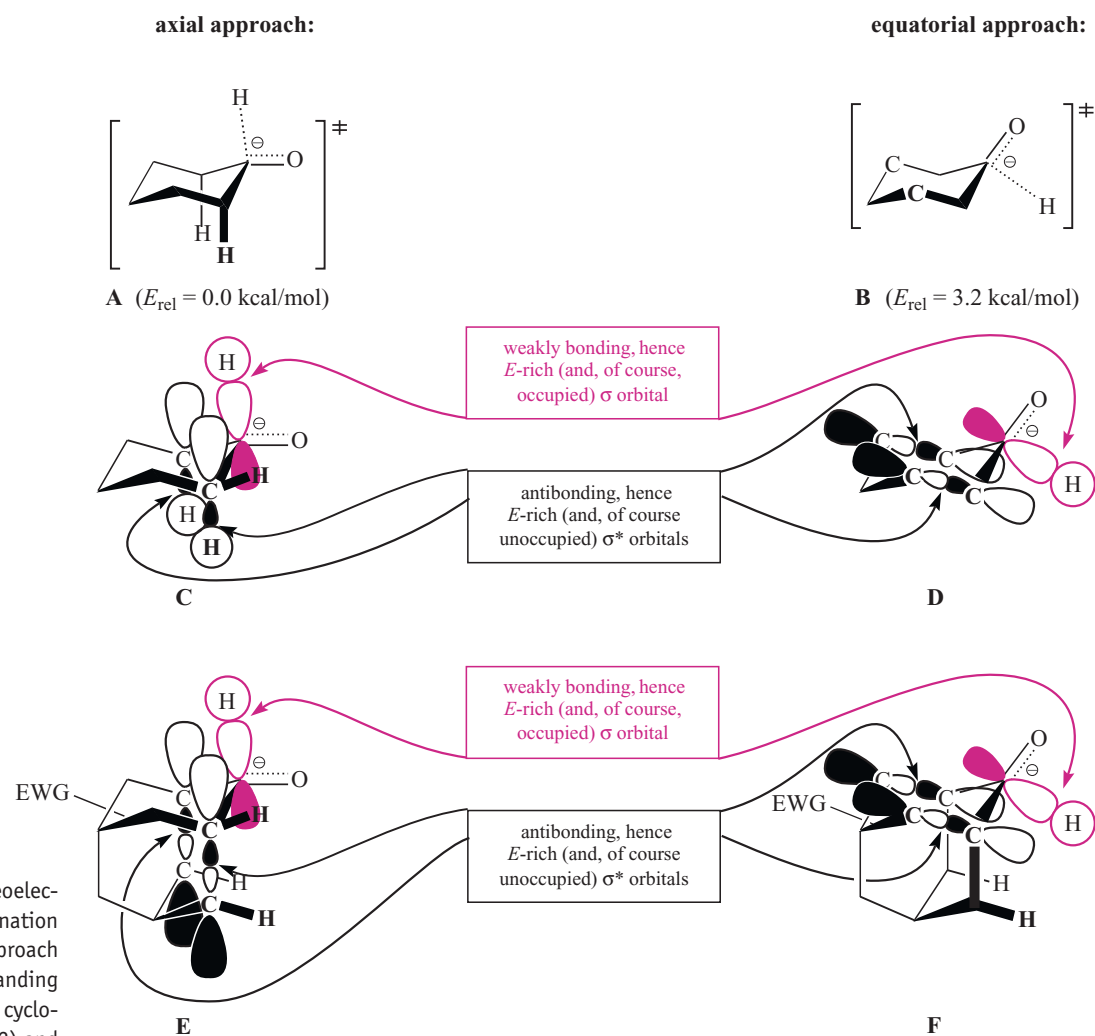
axial approach:

equatorial approach:

H
$\ominus$
O
H
H
$\ddagger$

O
C
C
$\ominus$
H
$\ddagger$

**A** ($E_{rel}$ = 0.0 kcal/mol)

**B** ($E_{rel}$ = 3.2 kcal/mol)

weakly bonding, hence *E*-rich (and, of course, occupied) σ orbital

H
$\ominus$
O
C
C
H
H
H

O
$\ominus$
C
C
C
C
H

antibonding, hence *E*-rich (and, of course unoccupied) σ* orbitals

**C**

**D**

weakly bonding, hence *E*-rich (and, of course, occupied) σ orbital

H
$\ominus$
O
EWG
C
C
H
C
H
C
H

O
$\ominus$
EWG
C
C
C
C
H
H
H

antibonding, hence *E*-rich (and, of course unoccupied) σ* orbitals

oelec-
nation
proach
anding
cyclo-
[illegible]) and

**E**

**F**